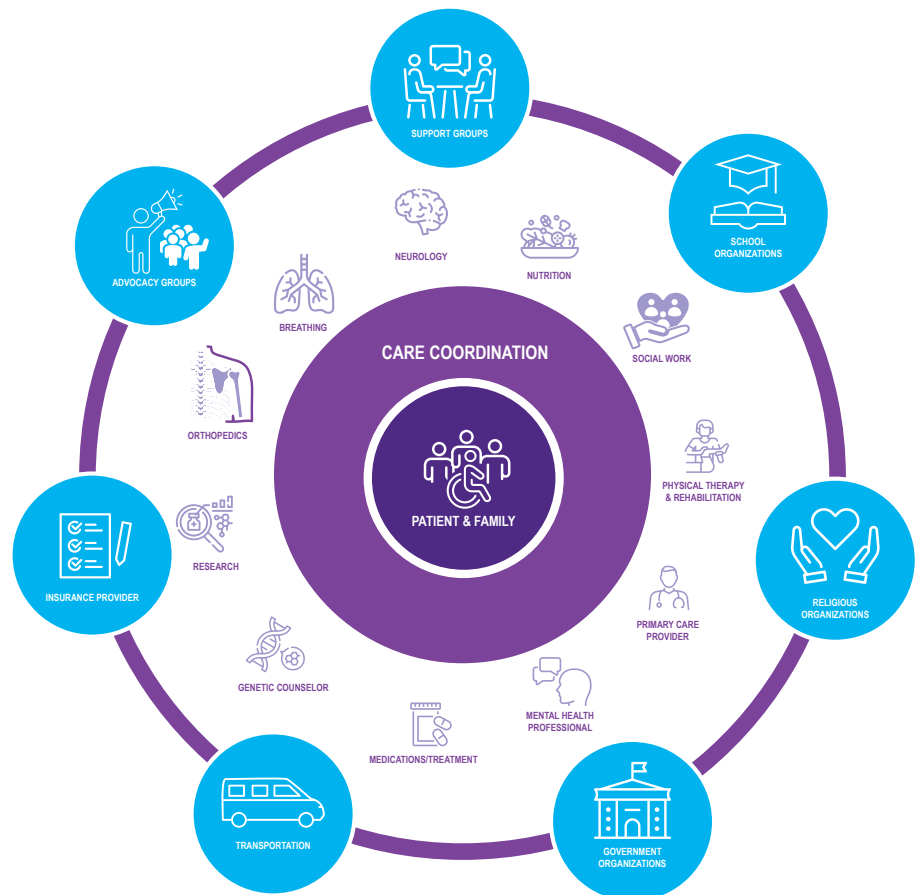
SUPPORT GROUPS

SCHOOL ORGANIZATIONS

RELIGIOUS ORGANIZATIONS

GOVERNMENT ORGANIZATIONS

TRANSPORTATION

INSURANCE PROVIDER

ADVOCACY GROUPS

NEUROLOGY

NUTRITION

SOCIAL WORK

PHYSICAL THERAPY & REHABILITATION

PRIMARY CARE PROVIDER

MENTAL HEALTH PROFESSIONAL

MEDICATIONS/TREATMENT

GENETIC COUNSELOR

RESEARCH

ORTHOPEDICS

BREATHING

CARE COORDINATION

PATIENT & FAMILY